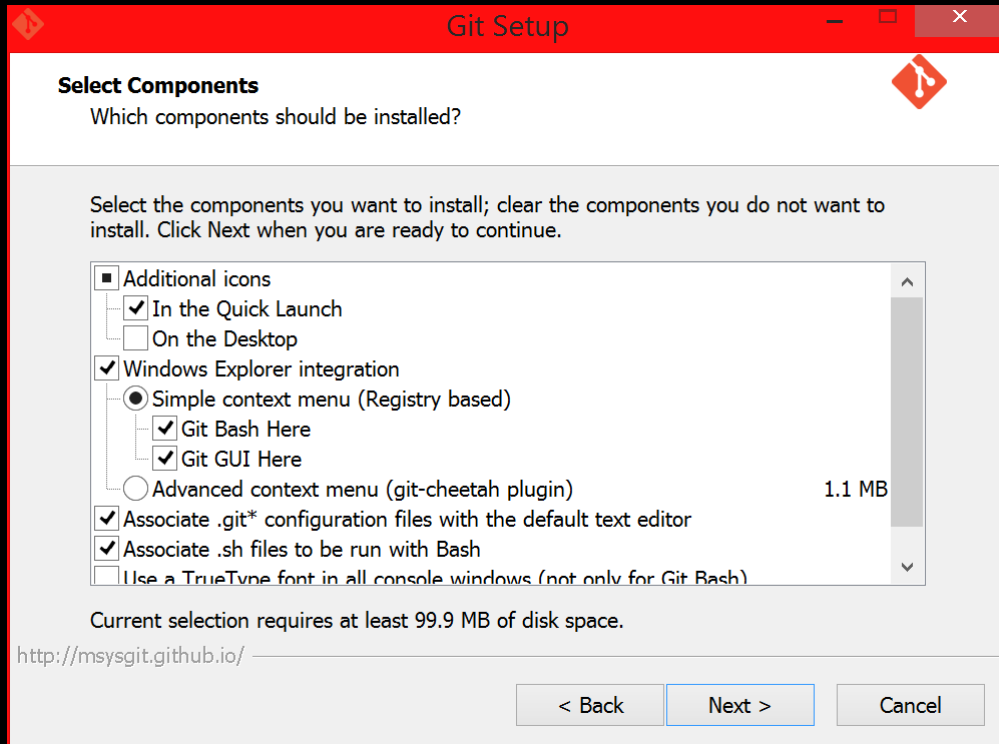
Git Setup

Select Components
Which components should be installed?

Select the components you want to install; clear the components you do not want to install. Click Next when you are ready to continue.

Additional icons
In the Quick Launch
On the Desktop
Windows Explorer integration
Simple context menu (Registry based)
Git Bash Here
Git GUI Here
Advanced context menu (git-cheetah plugin) 1.1 MB
Associate .git* configuration files with the default text editor
Associate .sh files to be run with Bash
Use a TrueType font in all console windows (not only for Git Bash)

Current selection requires at least 99.9 MB of disk space.

http://msysgit.github.io/

< Back
Next >
Cancel